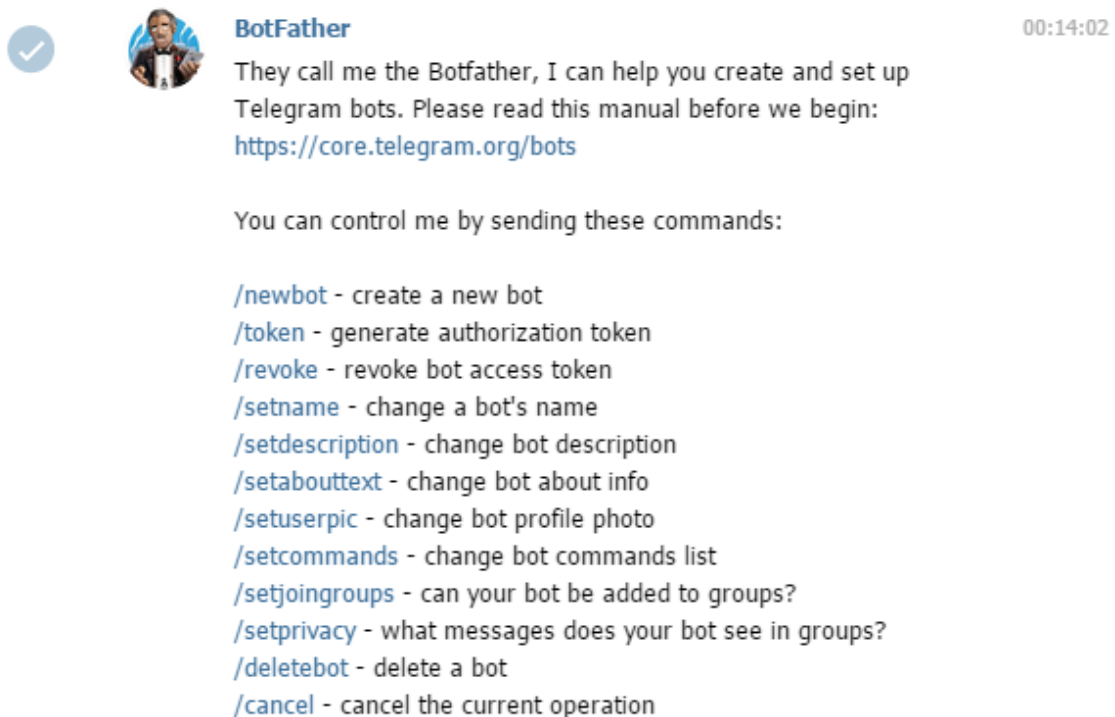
BotFather

00:14:02

They call me the Botfather, I can help you create and set up Telegram bots. Please read this manual before we begin: https://core.telegram.org/bots

You can control me by sending these commands:

/newbot - create a new bot
/token - generate authorization token
/revoke - revoke bot access token
/setname - change a bot's name
/setdescription - change bot description
/setabouttext - change bot about info
/setuserpic - change bot profile photo
/setcommands - change bot commands list
/setjoingroups - can your bot be added to groups?
/setprivacy - what messages does your bot see in groups?
/deletebot - delete a bot
/cancel - cancel the current operation